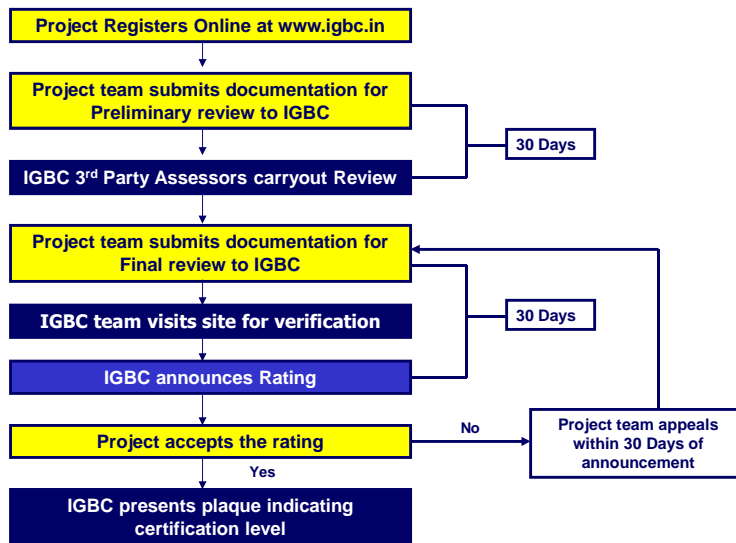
Project Registers Online at www.igbc.in

Project team submits documentation for Preliminary review to IGBC

30 Days

IGBC 3$^{rd}$ Party Assessors carryout Review

Project team submits documentation for Final review to IGBC

IGBC team visits site for verification

30 Days

IGBC announces Rating

Project accepts the rating

No

Project team appeals within 30 Days of announcement

Yes

IGBC presents plaque indicating certification level